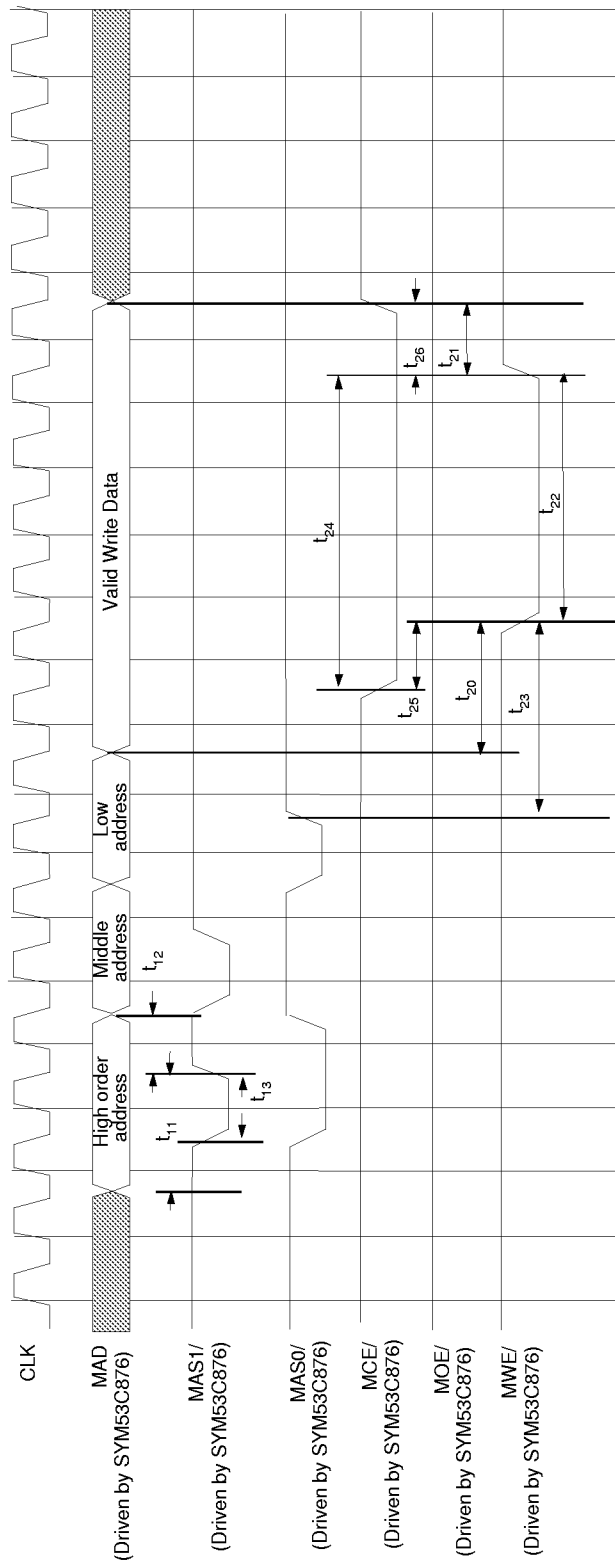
CLK

MAD
(Driven by SYM53C876)

MAS1/
(Driven by SYM53C876)

MAS0/
(Driven by SYM53C876)

MCE/
(Driven by SYM53C876)

MOE/
(Driven by SYM53C876)

MWE/
(Driven by SYM53C876)

High order address

Middle address

Low address

Valid Write Data

$t_{11}$

$t_{12}$

$t_{13}$

$t_{24}$

$t_{25}$

$t_{26}$

$t_{20}$

$t_{21}$

$t_{22}$

$t_{23}$